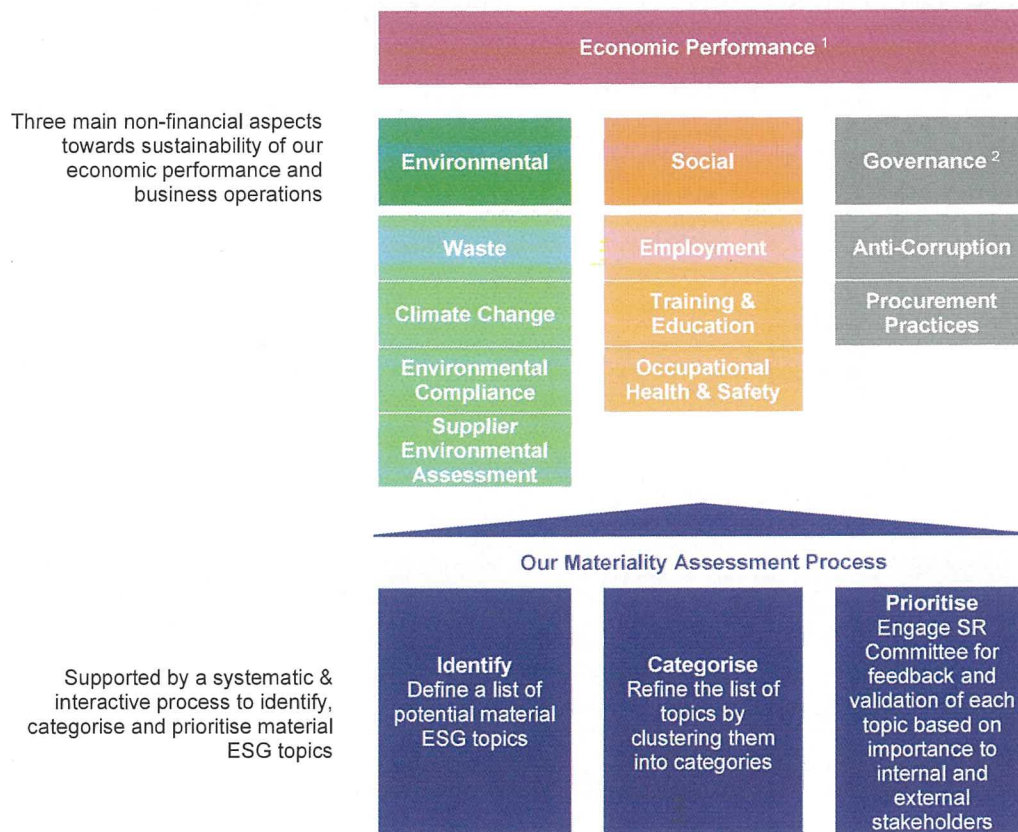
Economic Performance $^1$

Three main non-financial aspects towards sustainability of our economic performance and business operations

Environmental

Social

Governance $^2$

Waste

Climate Change

Environmental Compliance

Supplier Environmental Assessment

Employment

Training & Education

Occupational Health & Safety

Anti-Corruption

Procurement Practices

Our Materiality Assessment Process

Supported by a systematic & interactive process to identify, categorise and prioritise material ESG topics

Identify
Define a list of potential material ESG topics

Categorise
Refine the list of topics by clustering them into categories

Prioritise
Engage SR Committee for feedback and validation of each topic based on importance to internal and external stakeholders